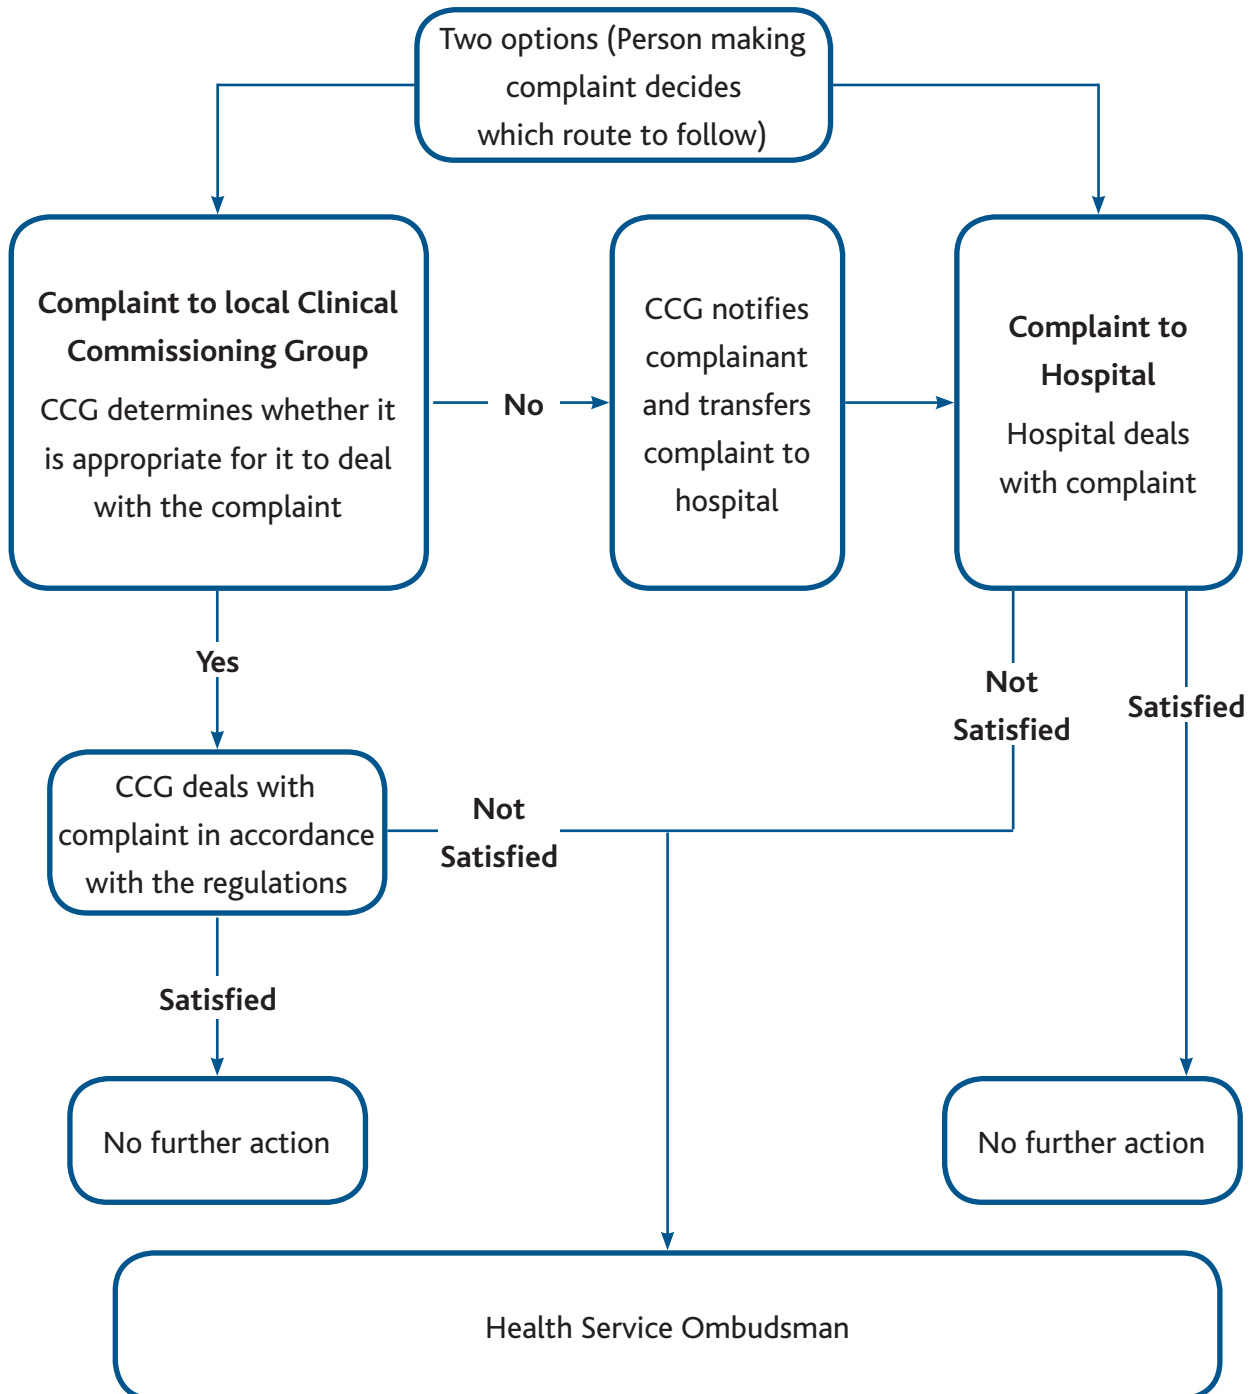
Two options (Person making complaint decides which route to follow)

Complaint to local Clinical Commissioning Group

CCG determines whether it is appropriate for it to deal with the complaint

No

CCG notifies complainant and transfers complaint to hospital

Complaint to Hospital

Hospital deals with complaint

Yes

Not Satisfied

Satisfied

CCG deals with complaint in accordance with the regulations

Not Satisfied

Satisfied

No further action

No further action

Health Service Ombudsman